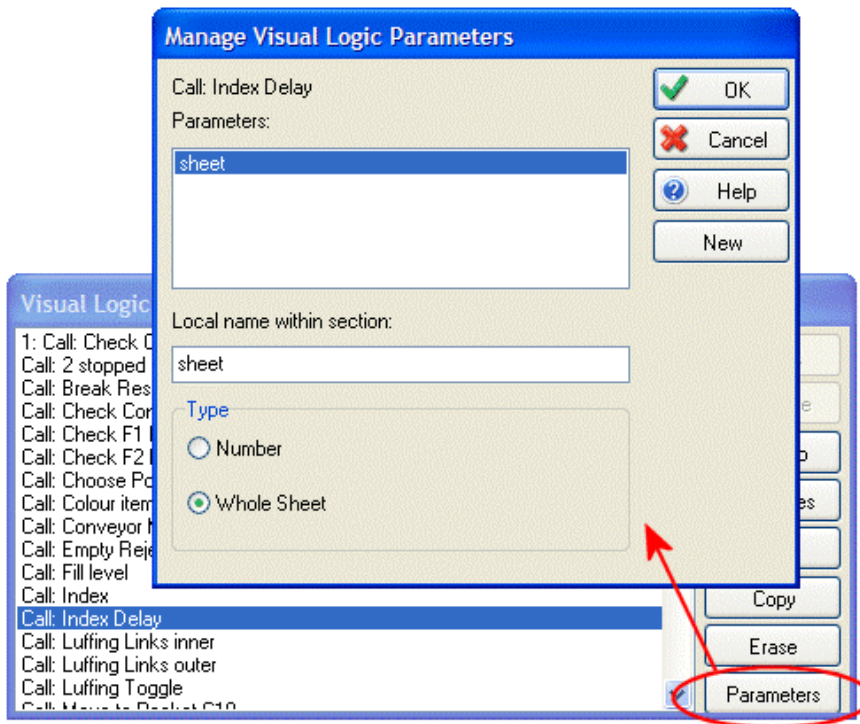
Manage Visual Logic Parameters

Call: Index Delay

Parameters:

sheet

Local name within section:

sheet

Type

Number

Whole Sheet

OK

Cancel

Help

New

Visual Logic

1: Call: Check C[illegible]
Call: 2 stopped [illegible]
Call: Break Res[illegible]
Call: Check Co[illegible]
Call: Check F1 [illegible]
Call: Check F2 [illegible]
Call: Choose Po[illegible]
Call: Colour item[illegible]
Call: Conveyor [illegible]
Call: Empty Reje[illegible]
Call: Fill level
Call: Index
Call: Index Delay
Call: Luffing Links inner
Call: Luffing Links outer
Call: Luffing Toggle
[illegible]

Copy

Erase

Parameters